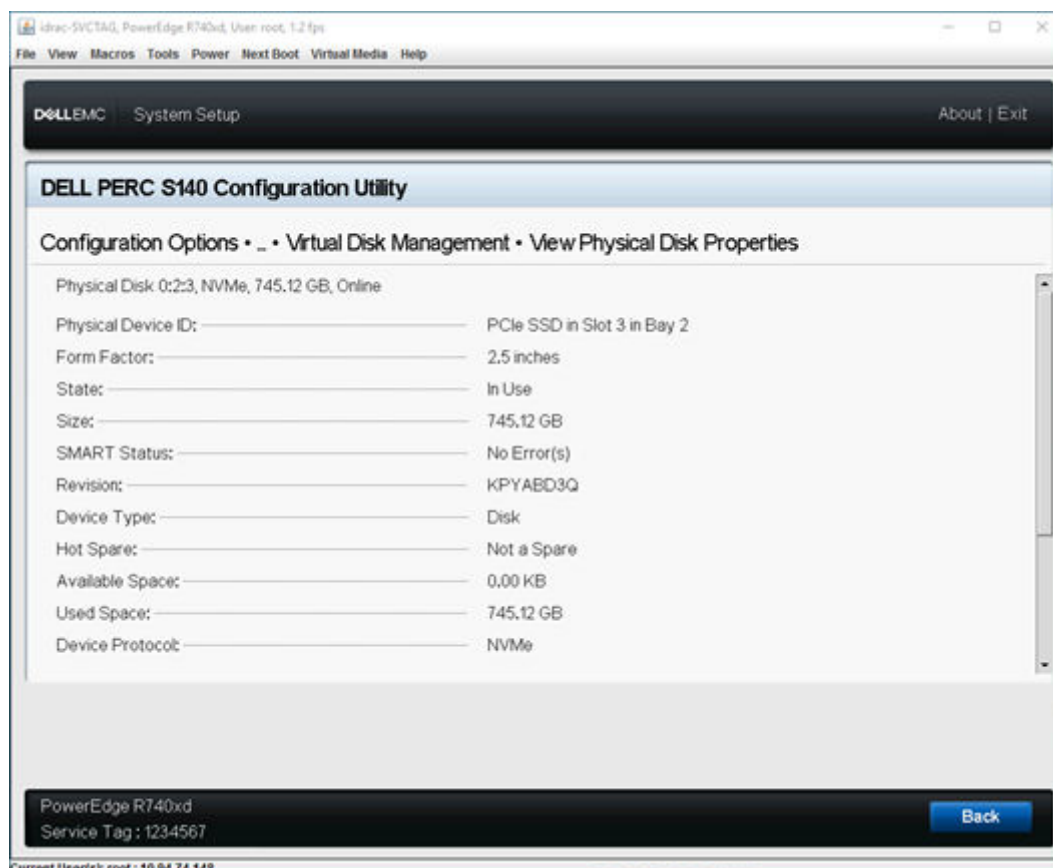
idrac-SVCTAG, PowerEdge R740xd, User: root, 1.2 fps
File View Macros Tools Power Next Boot Virtual Media Help

DELLEMC System Setup About | Exit

DELL PERC S140 Configuration Utility

Configuration Options • .. • Virtual Disk Management • View Physical Disk Properties

Physical Disk 0:2:3, NVMe, 745.12 GB, Online

| | |
|---|---|
| Physical Device ID: | PCIe SSD in Slot 3 in Bay 2 |
| Form Factor: | 2.5 inches |
| State: | In Use |
| Size: | 745.12 GB |
| SMART Status: | No Error(s) |
| Revision: | KPYABD3Q |
| Device Type: | Disk |
| Hot Spare: | Not a Spare |
| Available Space: | 0.00 KB |
| Used Space: | 745.12 GB |
| Device Protocol: | NVMe |

PowerEdge R740xd
Service Tag : 1234567

Back

Current User(s): root : 10.94.74.148